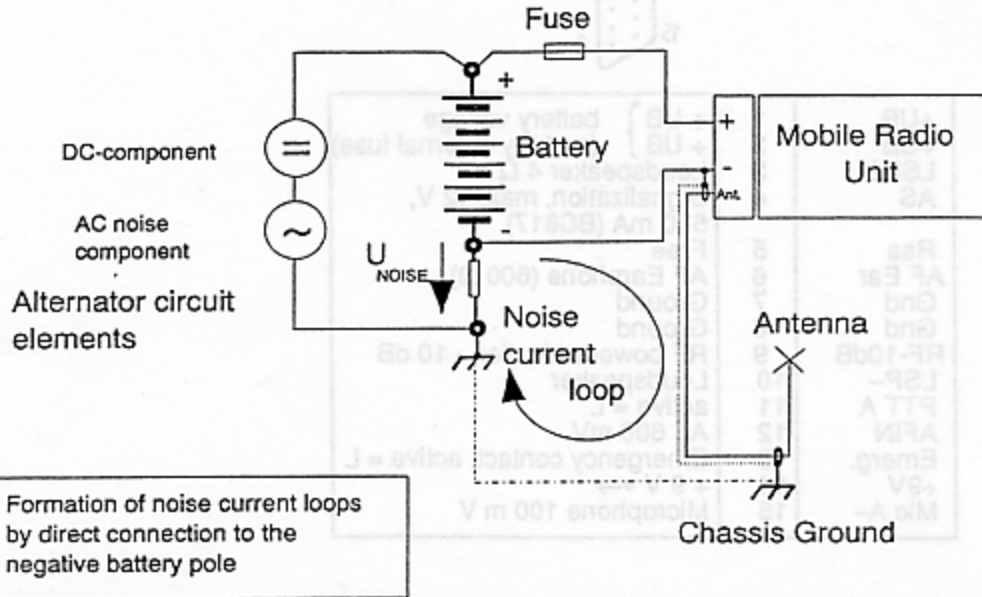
Fuse

DC-component

AC noise component

Alternator circuit elements

+

Battery

-

$U_{NOISE}$

Noise current loop

+

-

Ant.

Mobile Radio Unit

Antenna

Chassis Ground

Formation of noise current loops by direct connection to the negative battery pole